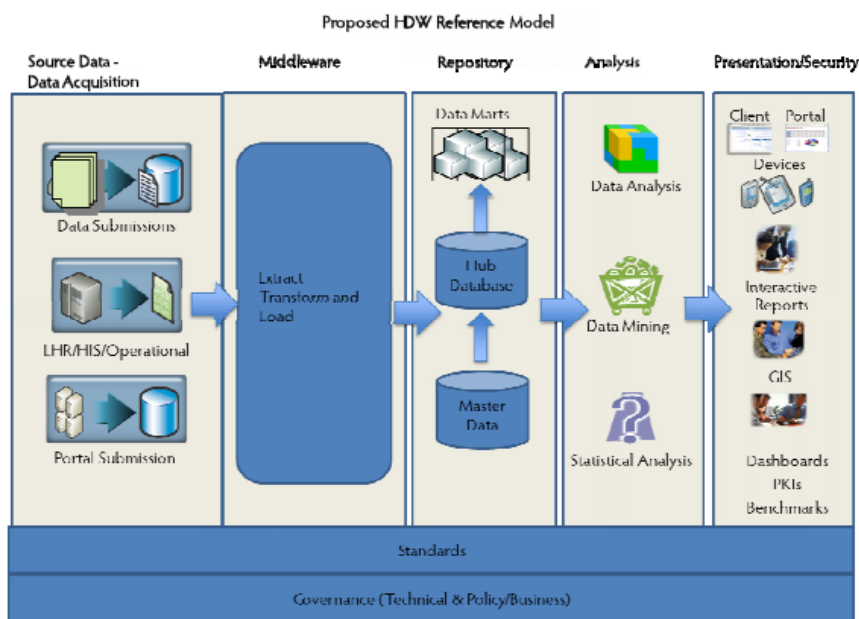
Proposed HDW Reference Model

Source Data - Data Acquisition

Middleware

Repository

Analysis

Presentation/Security

Data Submissions

LHR/HIS/Operational

Portal Submission

Extract Transform and Load

Data Marts

Hub Database

Master Data

Data Analysis

Data Mining

Statistical Analysis

Client

Portal

Devices

Interactive Reports

GIS

Dashboards

PKIs

Benchmarks

Standards

Governance (Technical & Policy/Business)